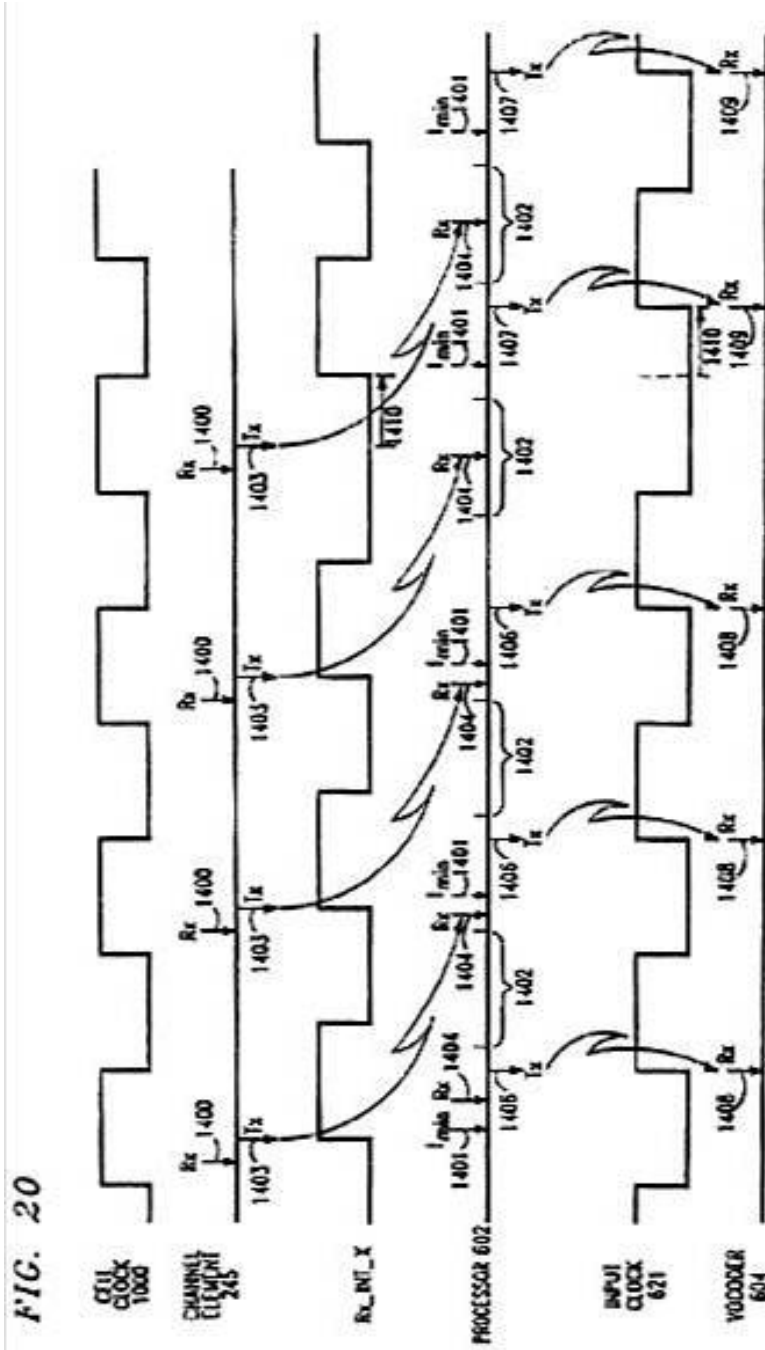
FIG. 20

CELL CLOCK 1000

CHANNEL ELEMENT 245

Rx_INT_X

PROCESSOR 602

INPUT CLOCK 621

VOCODER 604

Rx 1400 Tx 1403
Rx 1400 Tx 1403
Rx 1400 Tx 1403
Rx 1400 Tx 1403

$I_{min}$ 1401 Rx 1404 1405 Tx
1402 1404 Rx $I_{min}$ 1401 1406 Tx
1402 1404 Rx $I_{min}$ 1401 1406 Tx
1402 1404 Rx 1410 $I_{min}$ 1401 1407 Tx
1402 1404 Rx $I_{min}$ 1401 1407 Tx

1408 Rx
1408 Rx
1408 Rx
1410 1409 Rx
1409 Rx